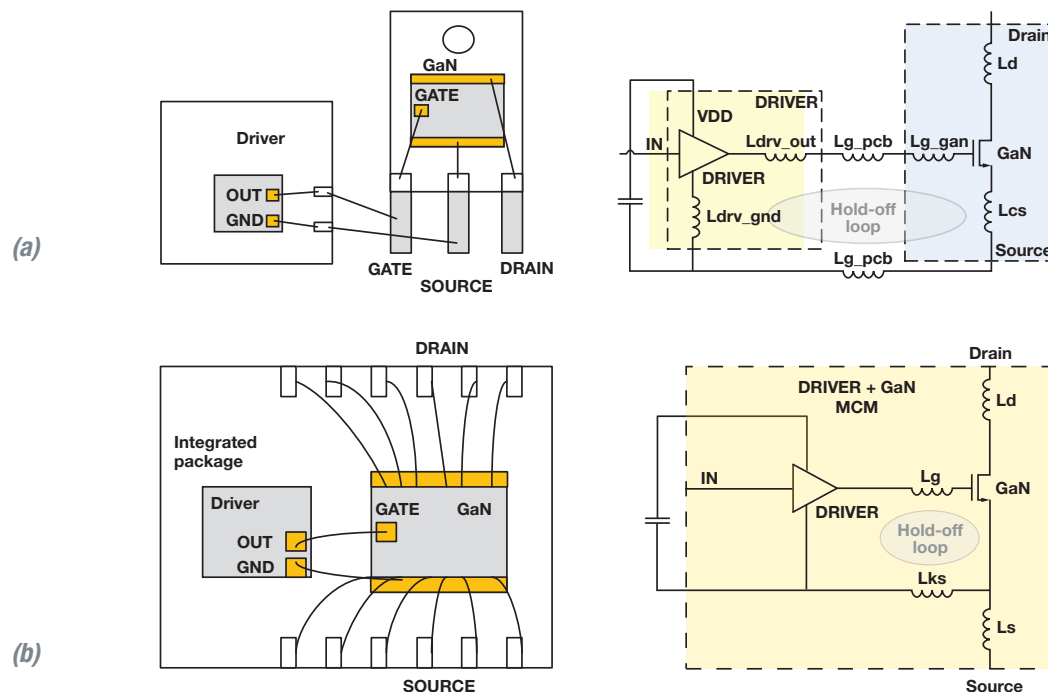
(a)

Driver

OUT

GND

GaN

GATE

GATE

SOURCE

DRAIN

DRIVER

VDD

IN

Ldrv_out

DRIVER

Ldrv_gnd

Lg_pcb

Lg_gan

Hold-off loop

Lg_pcb

Drain

Ld

GaN

Lcs

Source

(b)

DRAIN

Integrated package

Driver

OUT

GND

GATE

GaN

SOURCE

Drain

DRIVER + GaN MCM

Ld

IN

Lg

GaN

DRIVER

Hold-off loop

Lks

Ls

Source